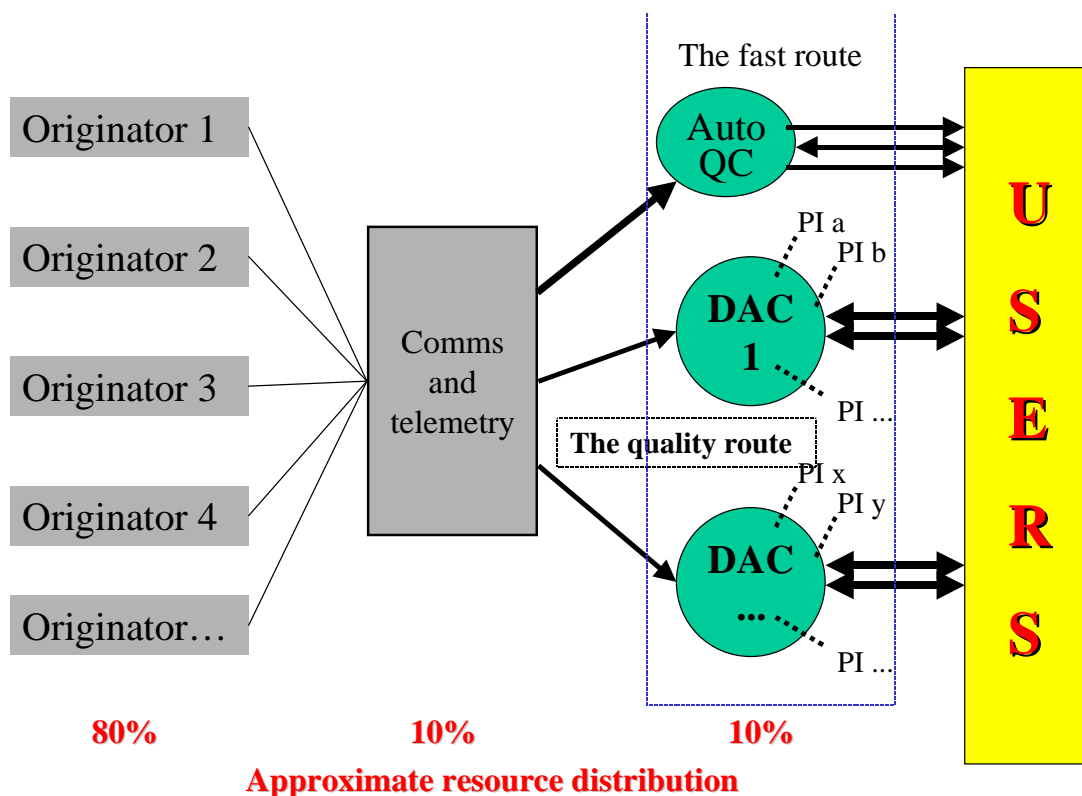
Originator 1

Originator 2

Originator 3

Originator 4

Originator…

Comms and telemetry

The fast route

Auto QC

PI a

PI b

DAC 1

PI ...

The quality route

PI x

PI y

DAC ...

PI ...

U S E R S

80%

10%

10%

Approximate resource distribution